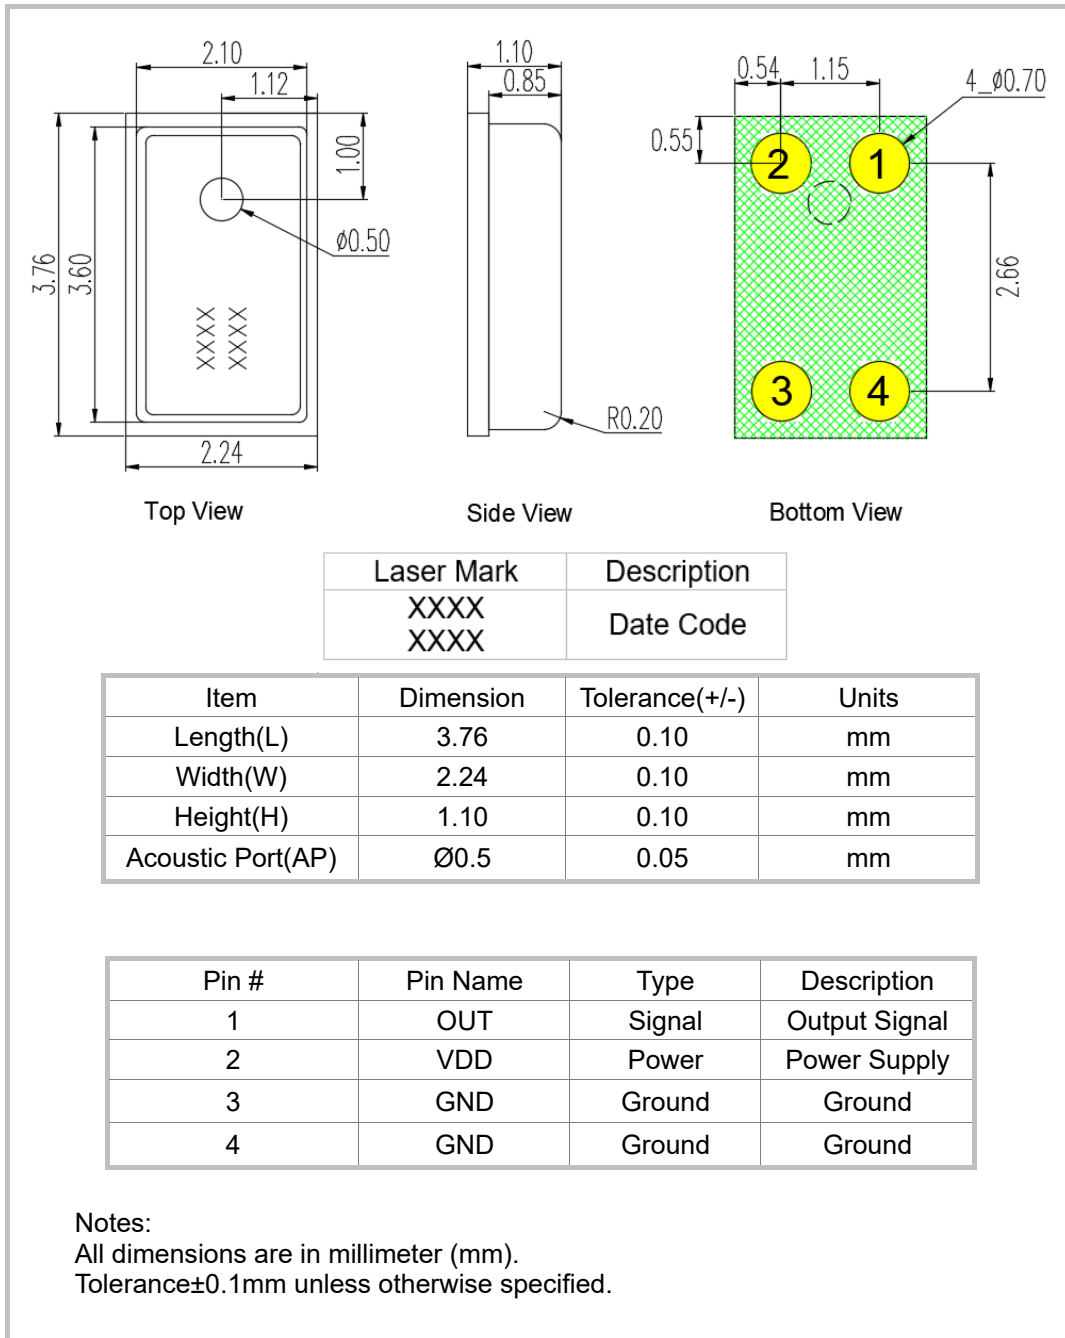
2.10
1.12
1.00
ø0.50
3.76
3.60
XXXX
XXXX
2.24
Top View

1.10
0.85
R0.20
Side View

0.54
1.15
4_ø0.70
0.55
2
1
2.66
3
4
Bottom View

| Laser Mark | Description |
|---|---|
| XXXX XXXX | Date Code |

| Item | Dimension | Tolerance(+/-) | Units |
|---|---|---|---|
| Length(L) | 3.76 | 0.10 | mm |
| Width(W) | 2.24 | 0.10 | mm |
| Height(H) | 1.10 | 0.10 | mm |
| Acoustic Port(AP) | Ø0.5 | 0.05 | mm |

| Pin # | Pin Name | Type | Description |
|---|---|---|---|
| 1 | OUT | Signal | Output Signal |
| 2 | VDD | Power | Power Supply |
| 3 | GND | Ground | Ground |
| 4 | GND | Ground | Ground |

Notes:
All dimensions are in millimeter (mm).
Tolerance±0.1mm unless otherwise specified.